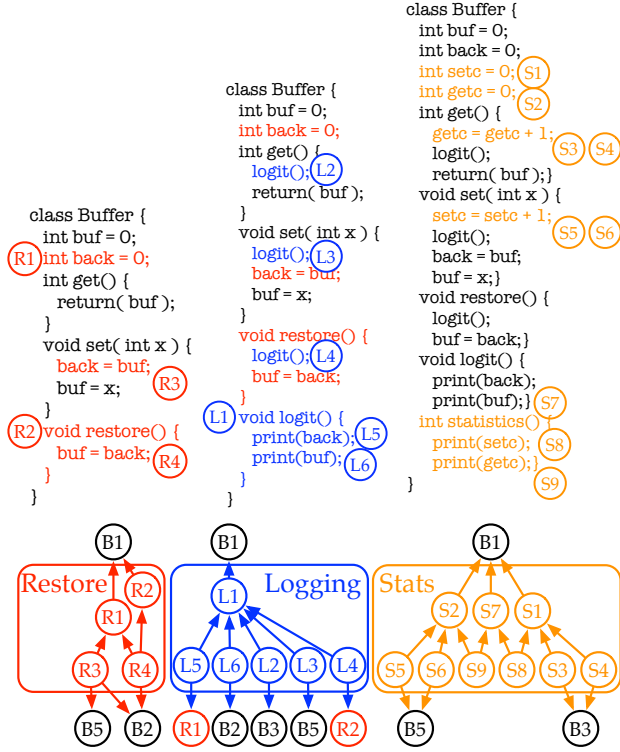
class Buffer {
int buf = 0;
R1 int back = 0;
int get() {
return( buf );
}
void set( int x ) {
back = buf;
buf = x;
R3
}
R2 void restore() {
buf = back;
R4
}
}

class Buffer {
int buf = 0;
int back = 0;
int get() {
logit();
L2
return( buf );
}
void set( int x ) {
logit();
L3
back = buf;
buf = x;
}
void restore() {
logit();
L4
buf = back;
}
L1 void logit() {
print(back);
L5
print(buf);
L6
}
}

class Buffer {
int buf = 0;
int back = 0;
int setc = 0;
S1
int getc = 0;
S2
int get() {
getc = getc + 1;
S3 S4
logit();
return( buf );}
void set( int x ) {
setc = setc + 1;
S5 S6
logit();
back = buf;
buf = x;}
void restore() {
logit();
buf = back;}
void logit() {
print(back);
print(buf);}
S7
int statistics() {
print(setc);
S8
print(getc);}
S9
}

B1
Restore
R2
R1
R3
R4
B5
B2

B1
Logging
L1
L5
L6
L2
L3
L4
R1
B2
B3
B5
R2

B1
Stats
S2
S7
S1
S5
S6
S9
S8
S3
S4
B5
B3